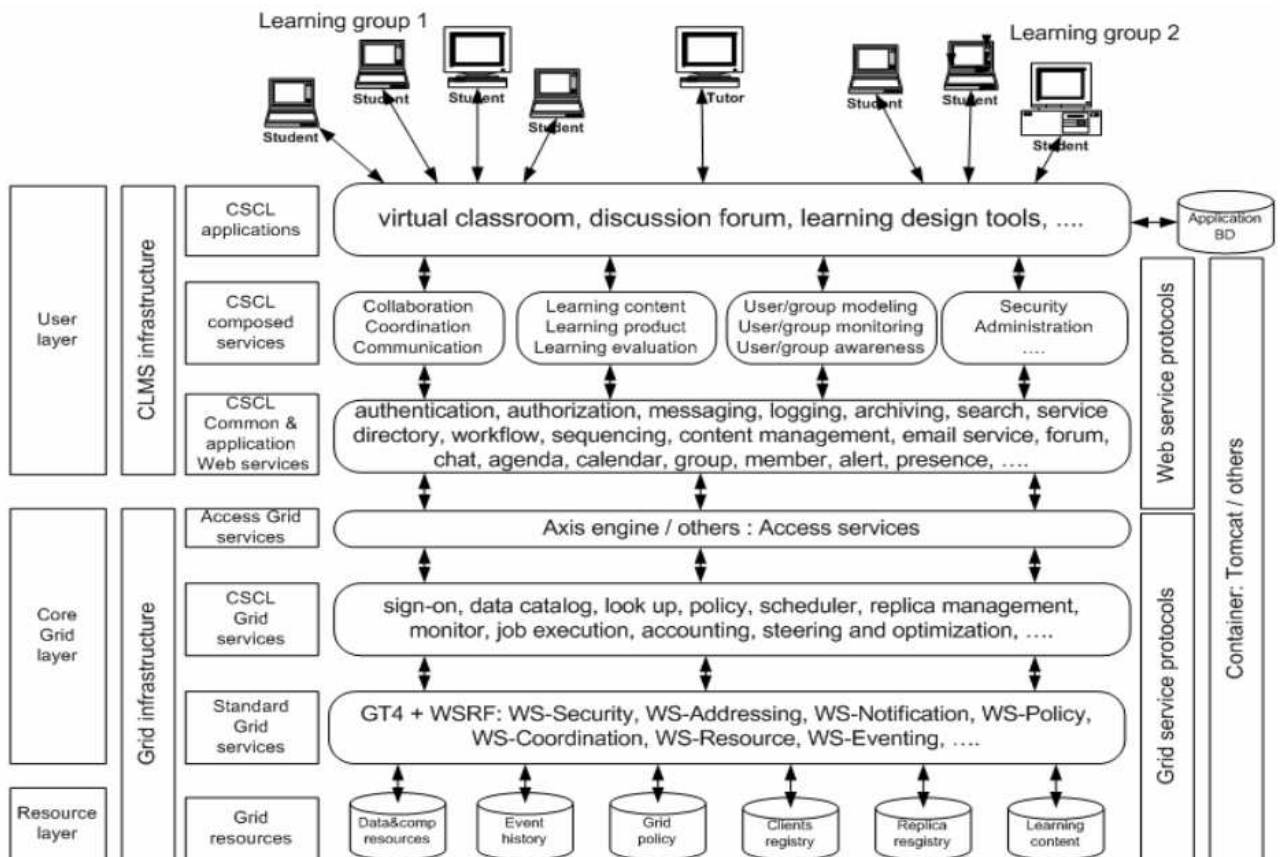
Learning group 1

Learning group 2

Student

Student

Student

Student

Tutor

Student

Student

Student

User layer

CLMS infrastructure

CSCL applications

virtual classroom, discussion forum, learning design tools, ....

Application BD

CSCL composed services

Collaboration Coordination Communication

Learning content Learning product Learning evaluation

User/group modeling User/group monitoring User/group awareness

Security Administration ....

Web service protocols

Container: Tomcat / others

CSCL Common & application Web services

authentication, authorization, messaging, logging, archiving, search, service directory, workflow, sequencing, content management, email service, forum, chat, agenda, calendar, group, member, alert, presence, ....

Core Grid layer

Grid infrastructure

Access Grid services

Axis engine / others : Access services

CSCL Grid services

sign-on, data catalog, look up, policy, scheduler, replica management, monitor, job execution, accounting, steering and optimization, ....

Grid service protocols

Standard Grid services

GT4 + WSRF: WS-Security, WS-Addressing, WS-Notification, WS-Policy, WS-Coordination, WS-Resource, WS-Eventing, ....

Resource layer

Grid resources

Data&comp resources

Event history

Grid policy

Clients registry

Replica resgistry

Learning content